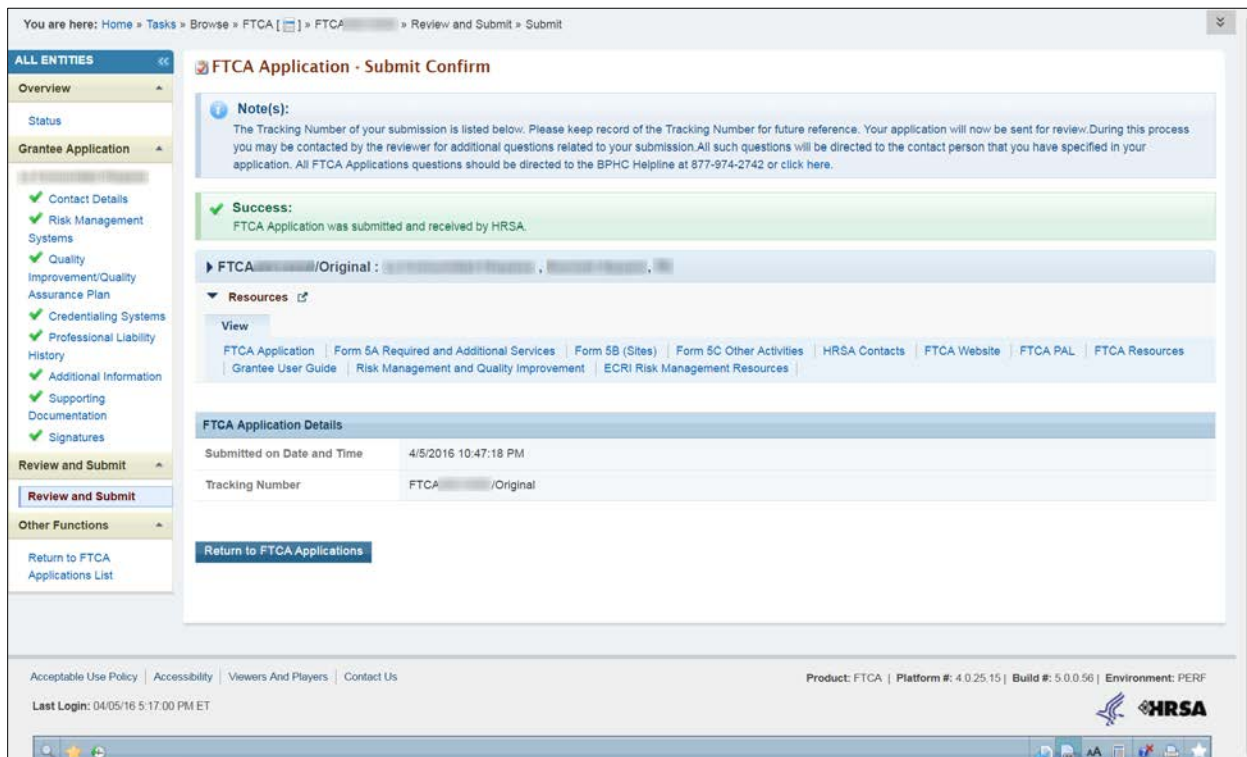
You are here: Home » Tasks » Browse » FTCA [ ] » FTCA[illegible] » Review and Submit » Submit

ALL ENTITIES

Overview

Status

Grantee Application

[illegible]

Contact Details

Risk Management Systems

Quality Improvement/Quality Assurance Plan

Credentialing Systems

Professional Liability History

Additional Information

Supporting Documentation

Signatures

Review and Submit

Review and Submit

Other Functions

Return to FTCA Applications List

FTCA Application - Submit Confirm

Note(s):
The Tracking Number of your submission is listed below. Please keep record of the Tracking Number for future reference. Your application will now be sent for review.During this process you may be contacted by the reviewer for additional questions related to your submission.All such questions will be directed to the contact person that you have specified in your application. All FTCA Applications questions should be directed to the BPHC Helpline at 877-974-2742 or click here.

Success:
FTCA Application was submitted and received by HRSA.

FTCA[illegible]/Original : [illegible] , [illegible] , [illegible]

Resources

View

FTCA Application | Form 5A Required and Additional Services | Form 5B (Sites) | Form 5C Other Activities | HRSA Contacts | FTCA Website | FTCA PAL | FTCA Resources | Grantee User Guide | Risk Management and Quality Improvement | ECRI Risk Management Resources |

FTCA Application Details

| Submitted on Date and Time | 4/5/2016 10:47:18 PM |
|---|---|
| Tracking Number | FTCA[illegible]/Original |

Return to FTCA Applications

Acceptable Use Policy | Accessibility | Viewers And Players | Contact Us

Product: FTCA | Platform #: 4.0.25.15 | Build #: 5.0.0.56 | Environment: PERF

Last Login: 04/05/16 5:17:00 PM ET

HRSA